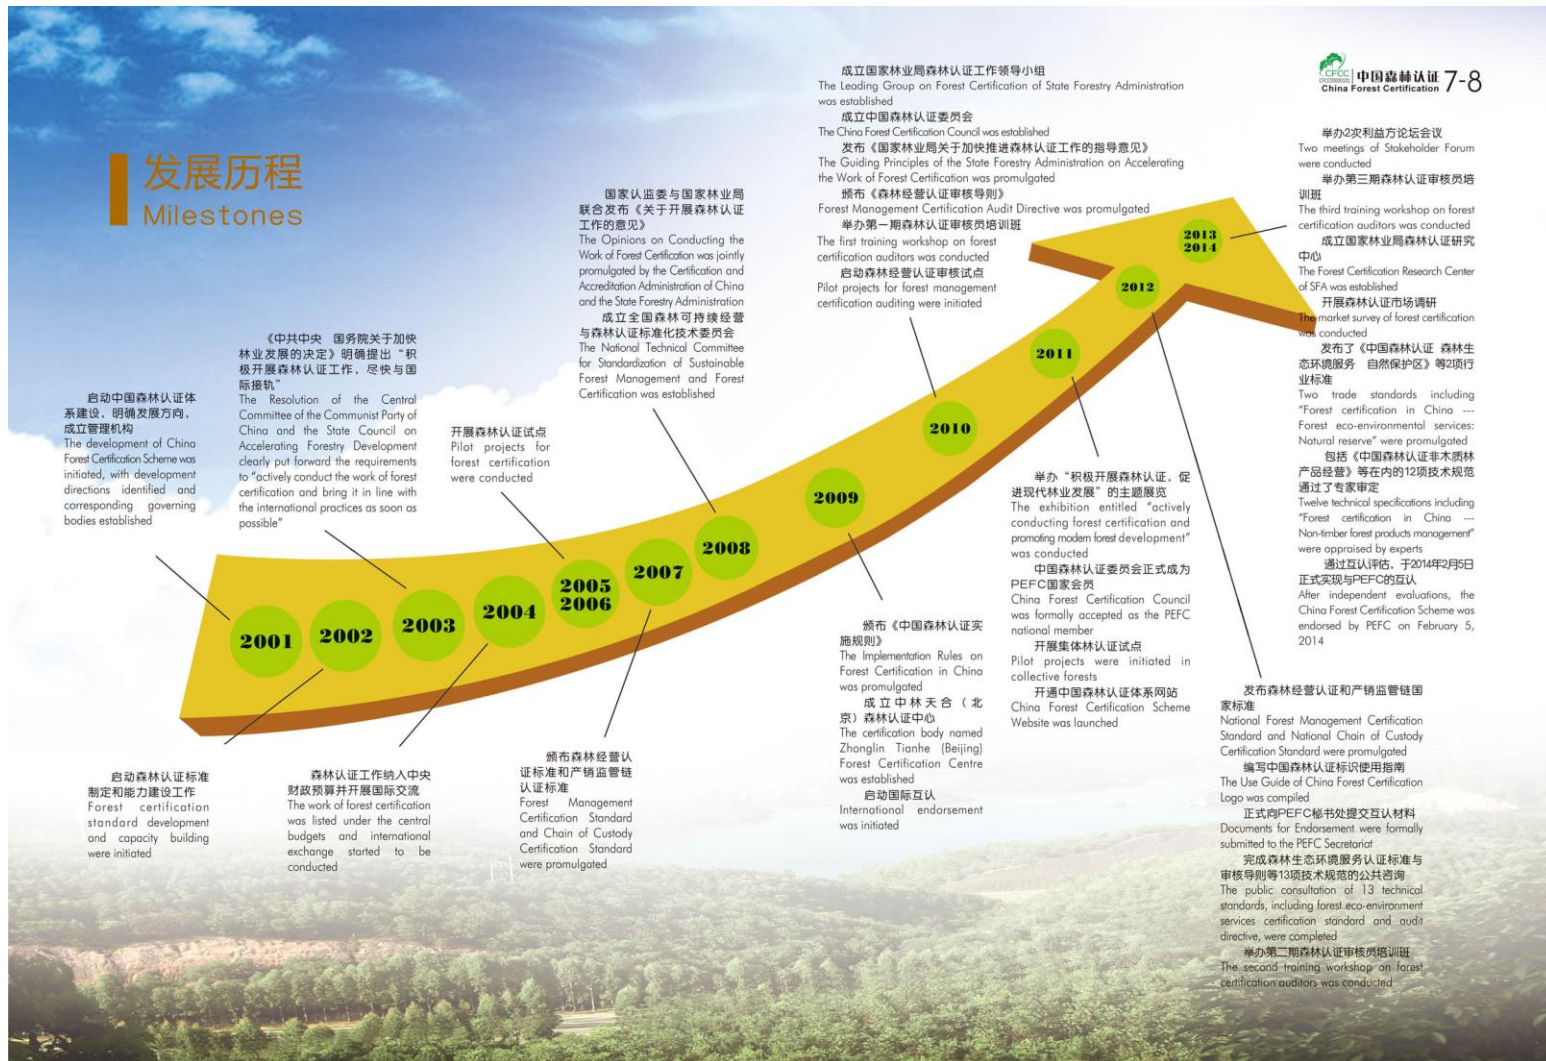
CFCC 中国森林认证 China Forest Certification 7-8

发展历程
Milestones

启动中国森林认证体系建设，明确发展方向，成立管理机构
The development of China Forest Certification Scheme was initiated, with development directions identified and corresponding governing bodies established

《中共中央 国务院关于加快林业发展的决定》明确提出“积极开展森林认证工作，尽快与国际接轨”
The Resolution of the Central Committee of the Communist Party of China and the State Council on Accelerating Forestry Development clearly put forward the requirements to "actively conduct the work of forest certification and bring it in line with the international practices as soon as possible"

开展森林认证试点
Pilot projects for forest certification were conducted

国家认监委与国家林业局联合发布《关于开展森林认证工作的意见》
The Opinions on Conducting the Work of Forest Certification was jointly promulgated by the Certification and Accreditation Administration of China and the State Forestry Administration
成立全国森林可持续经营与森林认证标准化技术委员会
The National Technical Committee for Standardization of Sustainable Forest Management and Forest Certification was established

成立国家林业局森林认证工作领导小组
The Leading Group on Forest Certification of State Forestry Administration was established
成立中国森林认证委员会
The China Forest Certification Council was established
发布《国家林业局关于加快推进森林认证工作的指导意见》
The Guiding Principles of the State Forestry Administration on Accelerating the Work of Forest Certification was promulgated
颁布《森林经营认证审核导则》
Forest Management Certification Audit Directive was promulgated
举办第一期森林认证审核员培训班
The first training workshop on forest certification auditors was conducted
启动森林经营认证审核试点
Pilot projects for forest management certification auditing were initiated

举办2次利益方论坛会议
Two meetings of Stakeholder Forum were conducted
举办第三期森林认证审核员培训班
The third training workshop on forest certification auditors was conducted
成立国家林业局森林认证研究中心
The Forest Certification Research Center of SFA was established
开展森林认证市场调研
The market survey of forest certification was conducted
发布了《中国森林认证 森林生态环境服务 自然保护区》等2项行业标准
Two trade standards including "Forest certification in China --- Forest eco-environmental services: Natural reserve" were promulgated
包括《中国森林认证非木质林产品经营》等在内的12项技术规范通过了专家审定
Twelve technical specifications including "Forest certification in China --- Non-timber forest products management" were appraised by experts
通过互认评估，于2014年2月5日正式实现与PEFC的互认
After independent evaluations, the China Forest Certification Scheme was endorsed by PEFC on February 5, 2014

2001 2002 2003 2004 2005 2006 2007 2008 2009 2010 2011 2012 2013 2014

举办“积极开展森林认证，促进现代林业发展”的主题展览
The exhibition entitled "actively conducting forest certification and promoting modern forest development" was conducted
中国森林认证委员会正式成为PEFC国家会员
China Forest Certification Council was formally accepted as the PEFC national member
开展集体林认证试点
Pilot projects were initiated in collective forests
开通中国森林认证体系网站
China Forest Certification Scheme Website was launched

颁布《中国森林认证实施规则》
The Implementation Rules on Forest Certification in China was promulgated
成立中林天合（北京）森林认证中心
The certification body named Zhonglin Tianhe (Beijing) Forest Certification Centre was established
启动国际互认
International endorsement was initiated

发布森林经营认证和产销监管链国家标准
National Forest Management Certification Standard and National Chain of Custody Certification Standard were promulgated
编写中国森林认证标识使用指南
The Use Guide of China Forest Certification Logo was compiled
正式向PEFC秘书处提交互认材料
Documents for Endorsement were formally submitted to the PEFC Secretariat
完成森林生态环境服务认证标准与审核导则等13项技术规范的公共咨询
The public consultation of 13 technical standards, including forest eco-environment services certification standard and audit directive, were completed
举办第二期森林认证审核员培训班
The second training workshop on forest certification auditors was conducted

启动森林认证标准制定和能力建设工作
Forest certification standard development and capacity building were initiated

森林认证工作纳入中央财政预算并开展国际交流
The work of forest certification was listed under the central budgets and international exchange started to be conducted

颁布森林经营认证标准和产销监管链认证标准
Forest Management Certification Standard and Chain of Custody Certification Standard were promulgated